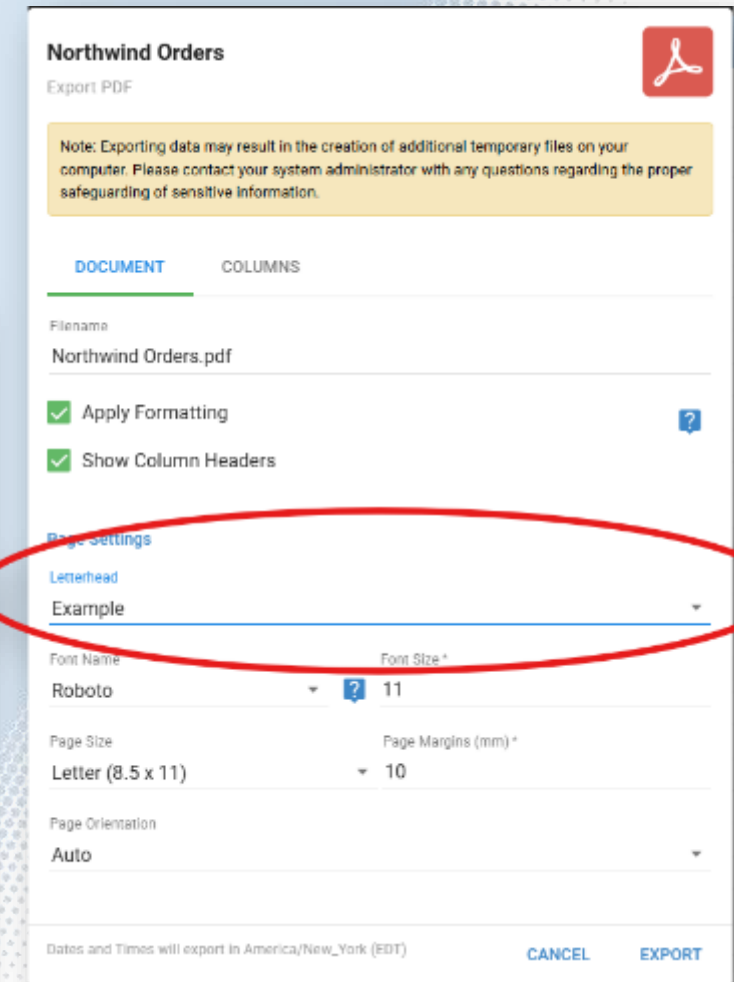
Northwind Orders
Export PDF

Note: Exporting data may result in the creation of additional temporary files on your computer. Please contact your system administrator with any questions regarding the proper safeguarding of sensitive information.

DOCUMENT
COLUMNS

Filename
Northwind Orders.pdf

Apply Formatting
?
Show Column Headers

Page Settings

Letterhead
Example

Font Name
Roboto
?
Font Size *
11

Page Size
Letter (8.5 x 11)
Page Margins (mm) *
10

Page Orientation
Auto

Dates and Times will export in America/New_York (EDT)
CANCEL
EXPORT